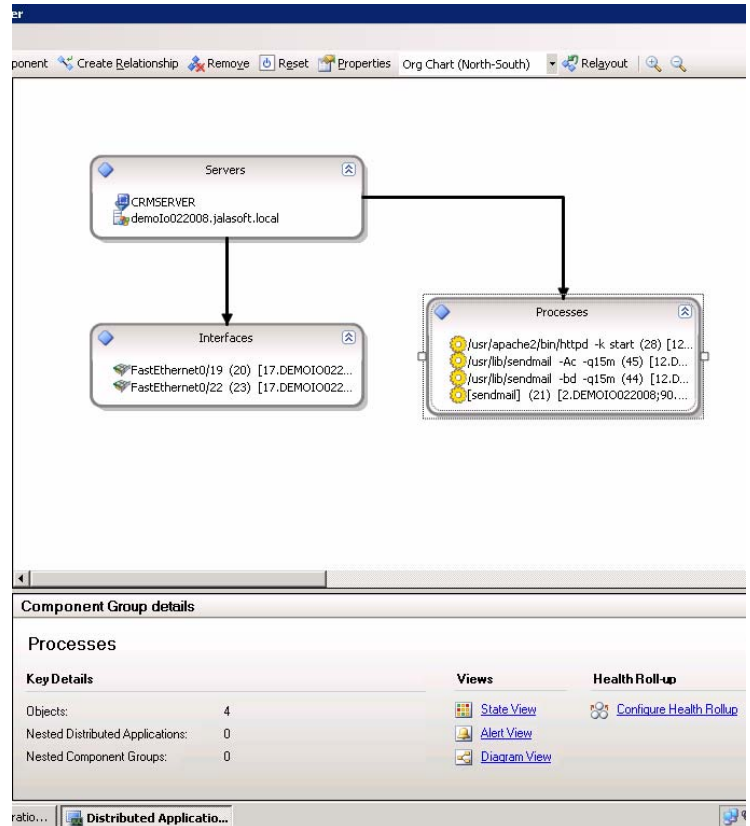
er

ponent Create Relationship Remove Reset Properties Org Chart (North-South) Relayout

Servers

CRMSERVER
demoIo022008.jalasoft.local

Interfaces

FastEthernet0/19 (20) [17.DEMOIO022...
FastEthernet0/22 (23) [17.DEMOIO022...

Processes

/usr/apache2/bin/httpd -k start (28) [12...
/usr/lib/sendmail -Ac -q15m (45) [12.D...
/usr/lib/sendmail -bd -q15m (44) [12.D...
[sendmail] (21) [2.DEMOIO022008;90....

Component Group details

Processes

Key Details

| | |
|---|---|
| Objects: | 4 |
| Nested Distributed Applications: | 0 |
| Nested Component Groups: | 0 |

Views

State View
Alert View
Diagram View

Health Roll-up

Configure Health Rollup

ratio... Distributed Applicatio...